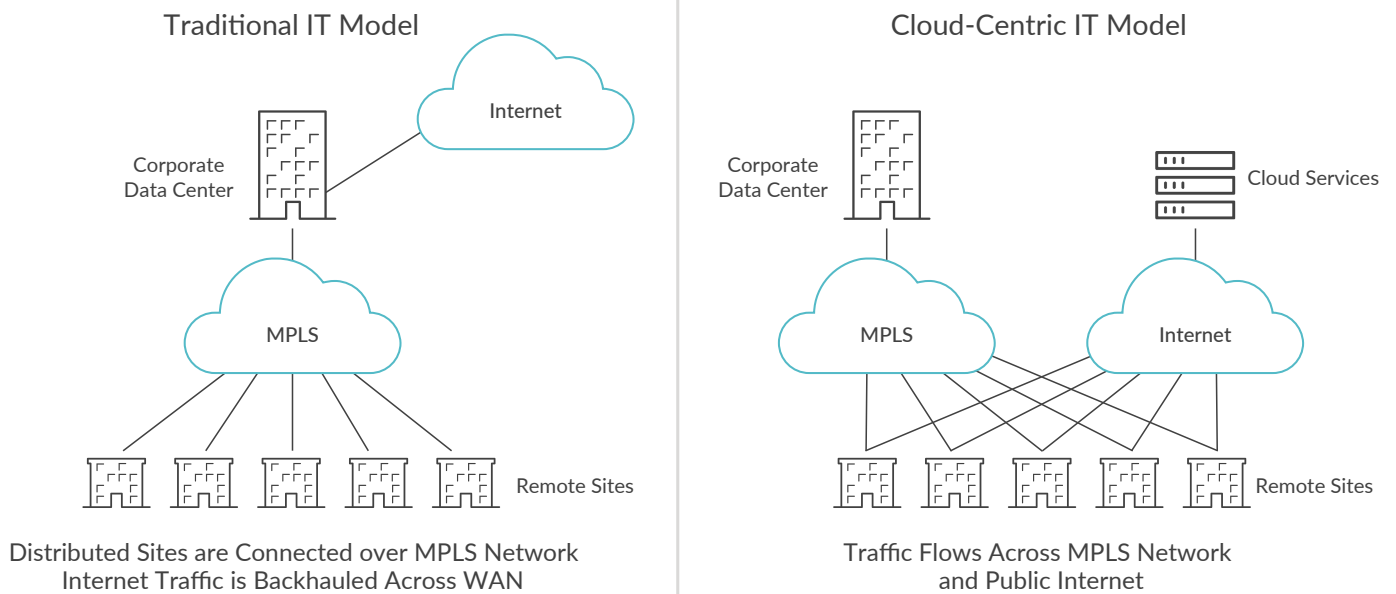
Traditional IT Model

Internet

Corporate Data Center

MPLS

Remote Sites

Distributed Sites are Connected over MPLS Network
Internet Traffic is Backhauled Across WAN

Cloud-Centric IT Model

Corporate Data Center

Cloud Services

MPLS

Internet

Remote Sites

Traffic Flows Across MPLS Network
and Public Internet